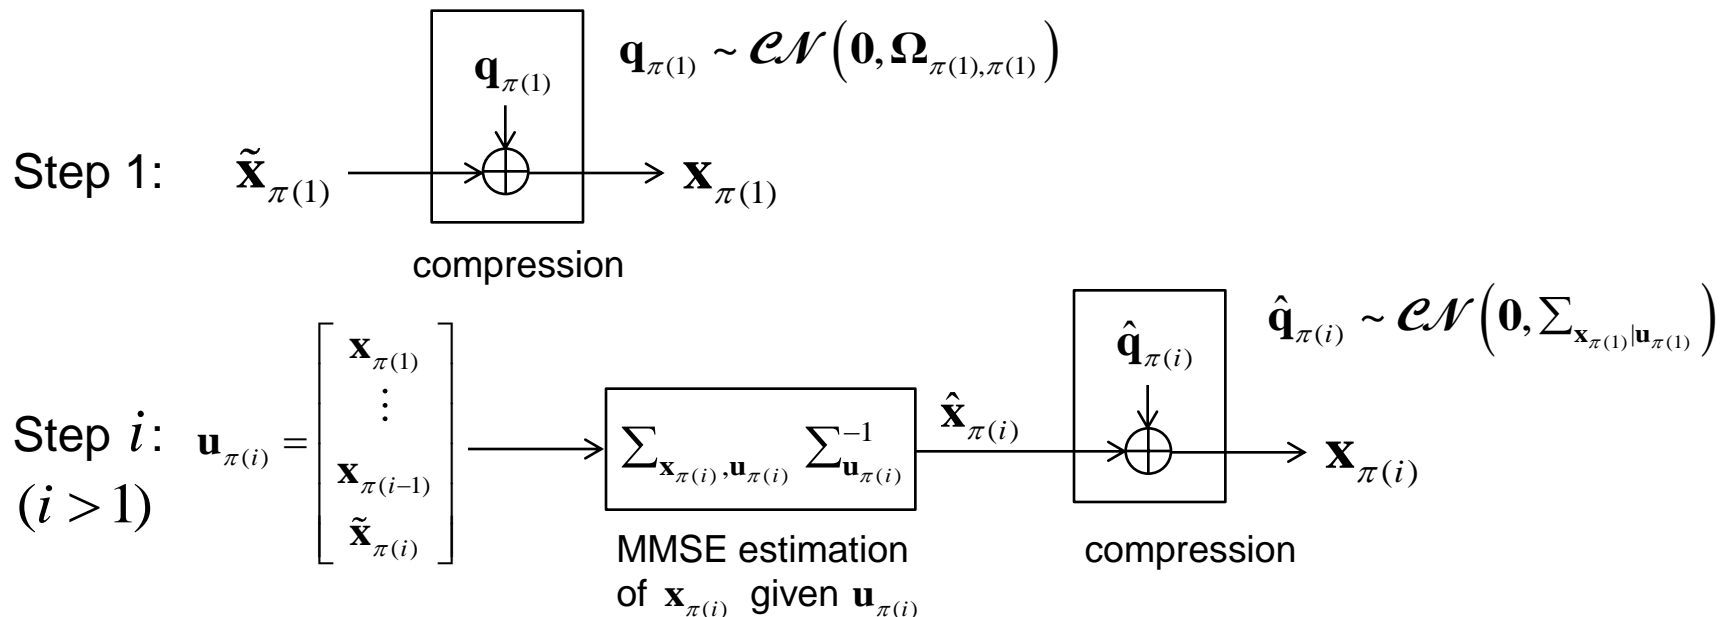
$\mathbf{q}_{\pi(1)}$

$\mathbf{q}_{\pi(1)} \sim \mathcal{CN}\left(\mathbf{0}, \mathbf{\Omega}_{\pi(1),\pi(1)}\right)$

Step 1: $\tilde{\mathbf{x}}_{\pi(1)}$ $\mathbf{x}_{\pi(1)}$

compression

$\hat{\mathbf{q}}_{\pi(i)}$

$\hat{\mathbf{q}}_{\pi(i)} \sim \mathcal{CN}\left(\mathbf{0}, \sum_{\mathbf{x}_{\pi(1)}|\mathbf{u}_{\pi(1)}}\right)$

Step $i$: $(i>1)$ $\mathbf{u}_{\pi(i)} = \begin{bmatrix} \mathbf{x}_{\pi(1)} \\ \vdots \\ \mathbf{x}_{\pi(i-1)} \\ \tilde{\mathbf{x}}_{\pi(i)} \end{bmatrix}$

$\sum_{\mathbf{x}_{\pi(i)},\mathbf{u}_{\pi(i)}} \sum_{\mathbf{u}_{\pi(i)}}^{-1}$

$\hat{\mathbf{x}}_{\pi(i)}$

$\mathbf{x}_{\pi(i)}$

MMSE estimation of $\mathbf{x}_{\pi(i)}$ given $\mathbf{u}_{\pi(i)}$

compression